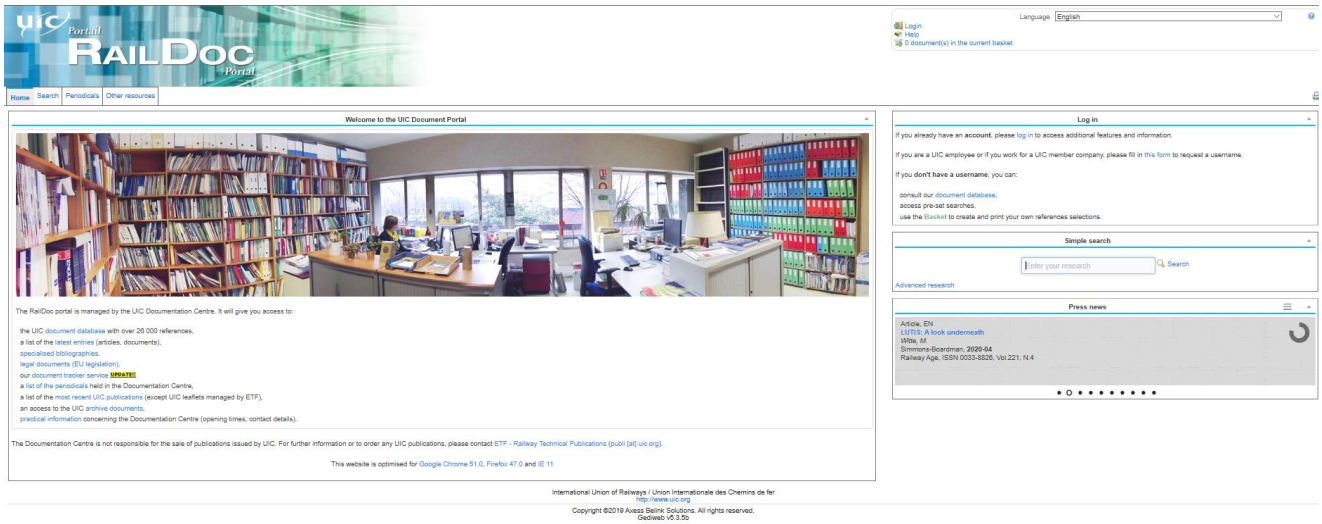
uic Portal RAILDOC Portal

Language English

Login
Help
0 document(s) in the current basket

Home Search Periodicals Other resources

Welcome to the UIC Document Portal

The RailDoc portal is managed by the UIC Documentation Centre. It will give you access to:

the UIC document database with over 26 000 references,
a list of the latest entries (articles, documents),
specialised bibliographies,
legal documents (EU legislation),
our document tracker service UPDATE!
a list of the periodicals held in the Documentation Centre,
a list of the most recent UIC publications (except UIC leaflets managed by ETF),
an access to the UIC archive documents,
practical information concerning the Documentation Centre (opening times, contact details).

The Documentation Centre is not responsible for the sale of publications issued by UIC. For further information or to order any UIC publications, please contact ETF - Railway Technical Publications (publi [at] uic.org).

This website is optimised for Google Chrome 51.0, Firefox 47.0 and IE 11

Log in

If you already have an account, please log in to access additional features and information.

If you are a UIC employee or if you work for a UIC member company, please fill in this form to request a username.

If you don't have a username, you can:

consult our document database,
access pre-set searches,
use the Basket to create and print your own references selections.

Simple search

Enter your research Search

Advanced research

Press news

Article, EN
LUTIS: A look underneath
Witte, M.
Simmons-Boardman, 2020-04
Railway Age, ISSN 0033-8826, Vol.221, N.4

International Union of Railways / Union Internationale des Chemins de fer
http://www.uic.org
Copyright ©2019 Axess Belink Solutions. All rights reserved.
Gediweb v5.3.5b